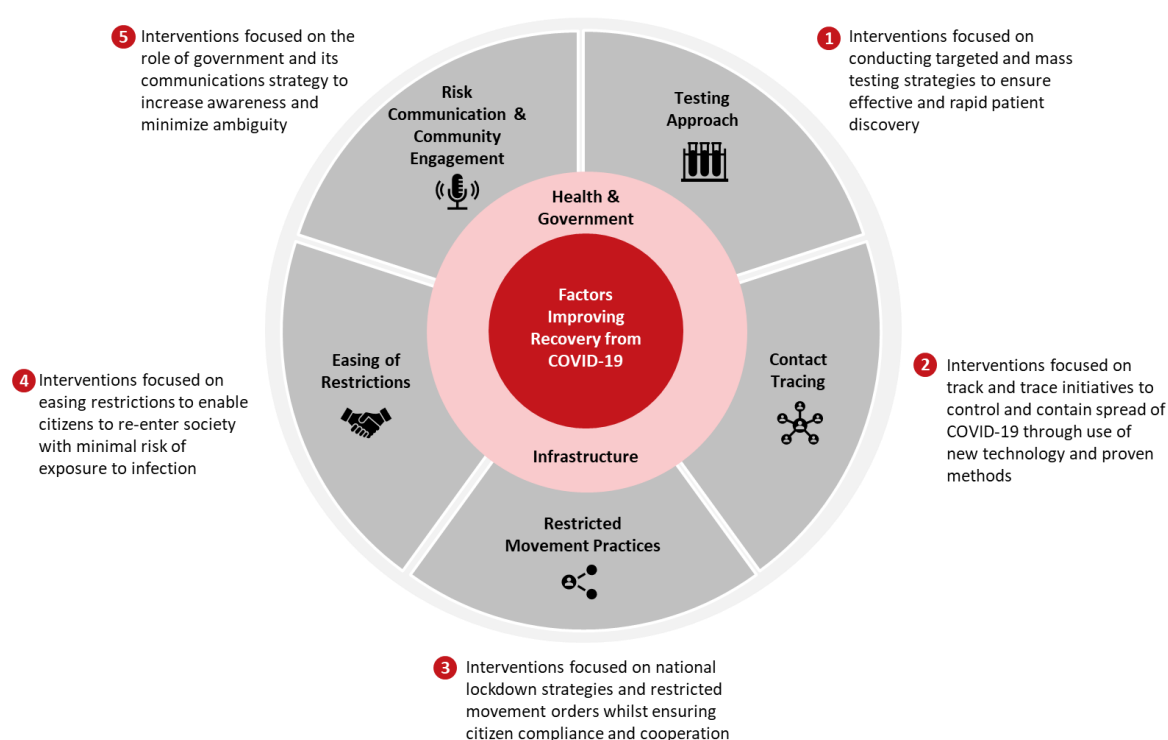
5 Interventions focused on the role of government and its communications strategy to increase awareness and minimize ambiguity

1 Interventions focused on conducting targeted and mass testing strategies to ensure effective and rapid patient discovery

Risk Communication & Community Engagement

Testing Approach

Health & Government

Factors Improving Recovery from COVID-19

Easing of Restrictions

Contact Tracing

Infrastructure

4 Interventions focused on easing restrictions to enable citizens to re-enter society with minimal risk of exposure to infection

2 Interventions focused on track and trace initiatives to control and contain spread of COVID-19 through use of new technology and proven methods

Restricted Movement Practices

3 Interventions focused on national lockdown strategies and restricted movement orders whilst ensuring citizen compliance and cooperation